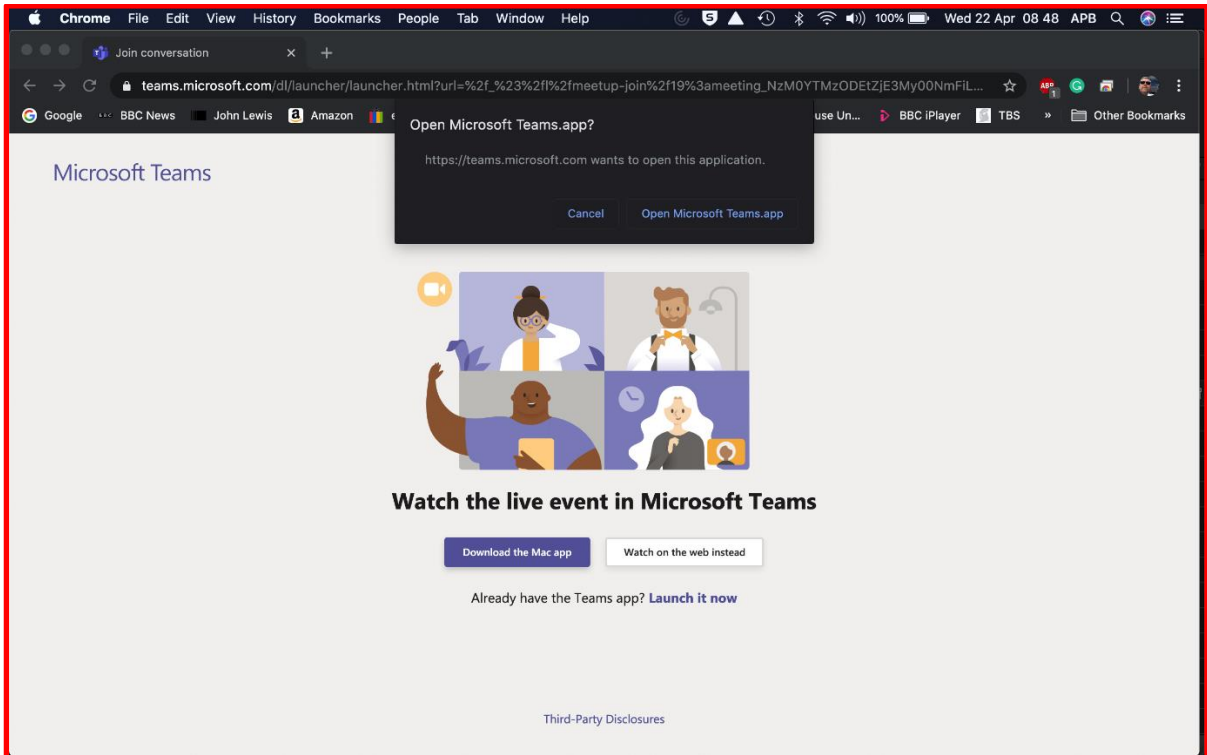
Chrome File Edit View History Bookmarks People Tab Window Help

100% Wed 22 Apr 08 48 APB

Join conversation

teams.microsoft.com/dl/launcher/launcher.html?url=%2f_%23%2fl%2fmeetup-join%2f19%3ameeting_NzM0YTMzODEtZjE3My00NmFiL...

Google BBC News John Lewis Amazon e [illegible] use Un... BBC iPlayer TBS » Other Bookmarks

Open Microsoft Teams.app?

https://teams.microsoft.com wants to open this application.

Cancel Open Microsoft Teams.app

Microsoft Teams

Watch the live event in Microsoft Teams

Download the Mac app Watch on the web instead

Already have the Teams app? Launch it now

Third-Party Disclosures